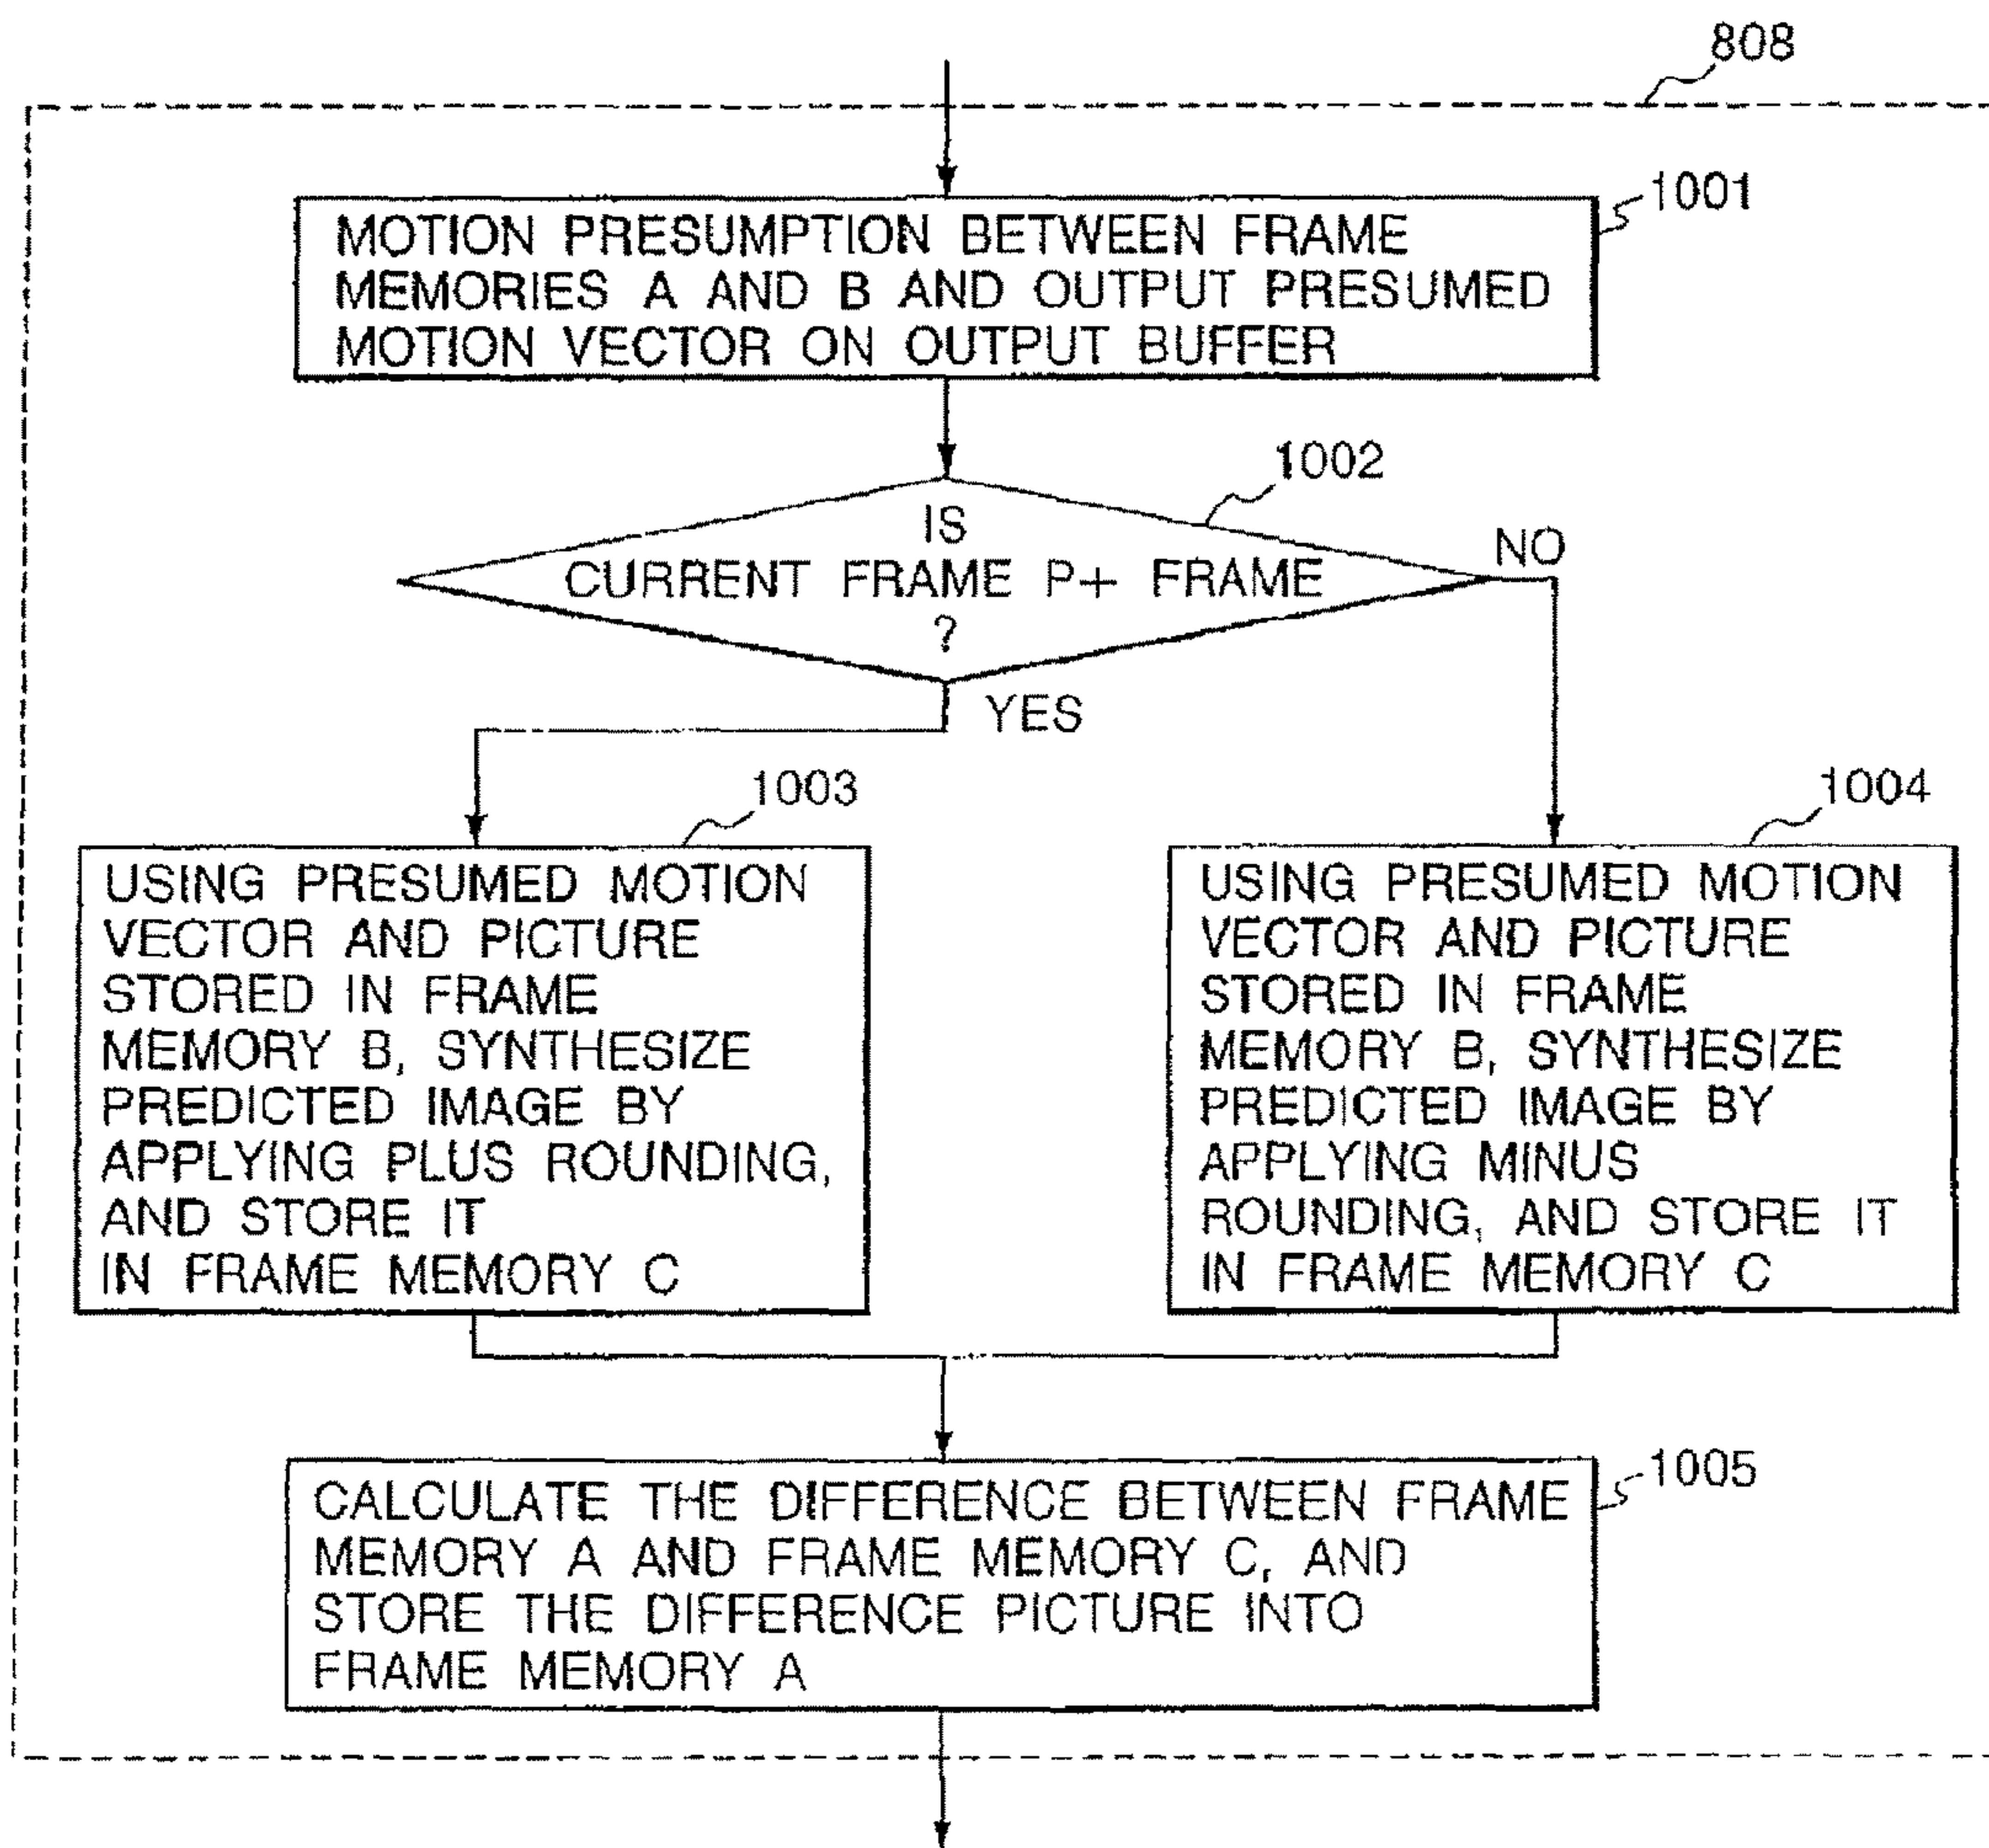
808

MOTION PRESUMPTION BETWEEN FRAME MEMORIES A AND B AND OUTPUT PRESUMED MOTION VECTOR ON OUTPUT BUFFER

1001

1002

IS CURRENT FRAME P+ FRAME ?

NO

YES

1003

USING PRESUMED MOTION VECTOR AND PICTURE STORED IN FRAME MEMORY B, SYNTHESIZE PREDICTED IMAGE BY APPLYING PLUS ROUNDING, AND STORE IT IN FRAME MEMORY C

1004

USING PRESUMED MOTION VECTOR AND PICTURE STORED IN FRAME MEMORY B, SYNTHESIZE PREDICTED IMAGE BY APPLYING MINUS ROUNDING, AND STORE IT IN FRAME MEMORY C

CALCULATE THE DIFFERENCE BETWEEN FRAME MEMORY A AND FRAME MEMORY C, AND STORE THE DIFFERENCE PICTURE INTO FRAME MEMORY A

1005